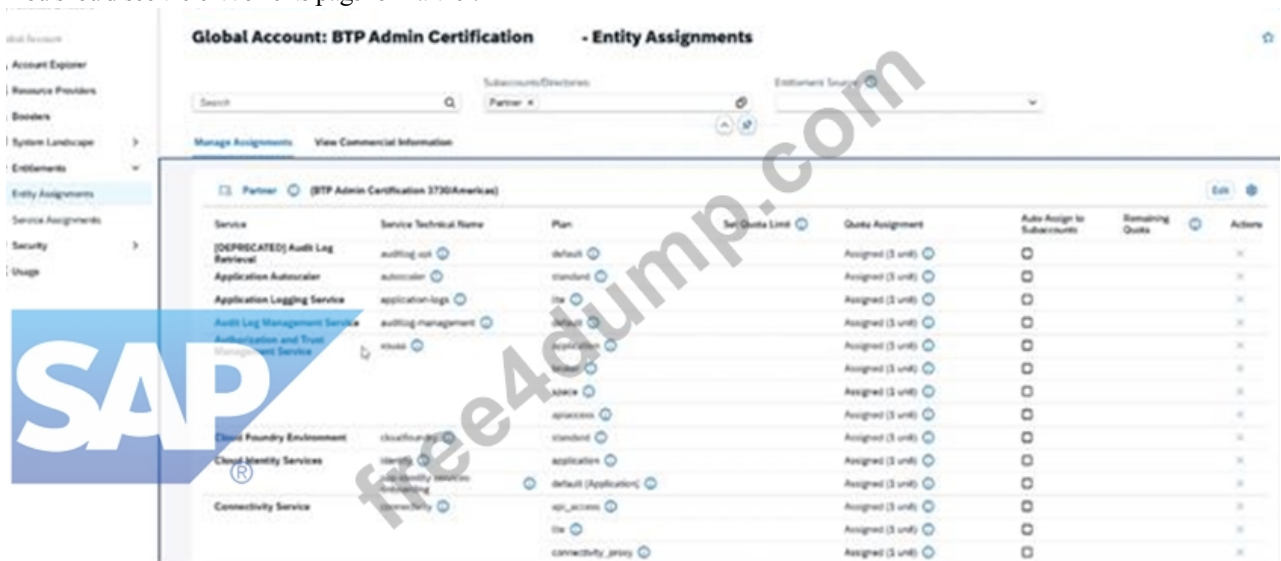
Global Account

Account Explorer

Resource Providers

Boosters

System Landscape

Entitlements

Entity Assignments

Service Assignments

Security

Usage

Global Account: BTP Admin Certification - Entity Assignments

Search

Subaccounts/Directories:

Partner ×

Entitlement Source:

Manage Assignments

View Commercial Information

Partner (BTP Admin Certification 3730/Americas)

Edit

| Service | Service Technical Name | Plan | Set Quota Limit | Quota Assignment | Auto Assign to Subaccounts | Remaining Quota | Actions |
|---|---|---|---|---|---|---|---|
| [DEPRECATED] Audit Log Retrieval | auditlog-api | default | | Assigned (1 unit) | | | × |
| Application Autoscaler | autoscaler | standard | | Assigned (1 unit) | | | × |
| Application Logging Service | application-logs | lite | | Assigned (1 unit) | | | × |
| Audit Log Management Service | auditlog-management | default | | Assigned (1 unit) | | | × |
| Authorization and Trust Management Service | xsuaa | application | | Assigned (1 unit) | | | × |
| | | broker | | Assigned (1 unit) | | | × |
| | | space | | Assigned (1 unit) | | | × |
| | | apiaccess | | Assigned (1 unit) | | | × |
| Cloud Foundry Environment | cloudfoundry | standard | | Assigned (1 unit) | | | × |
| Cloud Identity Services | identity | application | | Assigned (1 unit) | | | × |
| | sap-identity-services-onboarding | default (Application) | | Assigned (1 unit) | | | × |
| Connectivity Service | connectivity | api_access | | Assigned (1 unit) | | | × |
| | | lite | | Assigned (1 unit) | | | × |
| | | connectivity_proxy | | Assigned (1 unit) | | | × |

SAP ®

free4dump.com